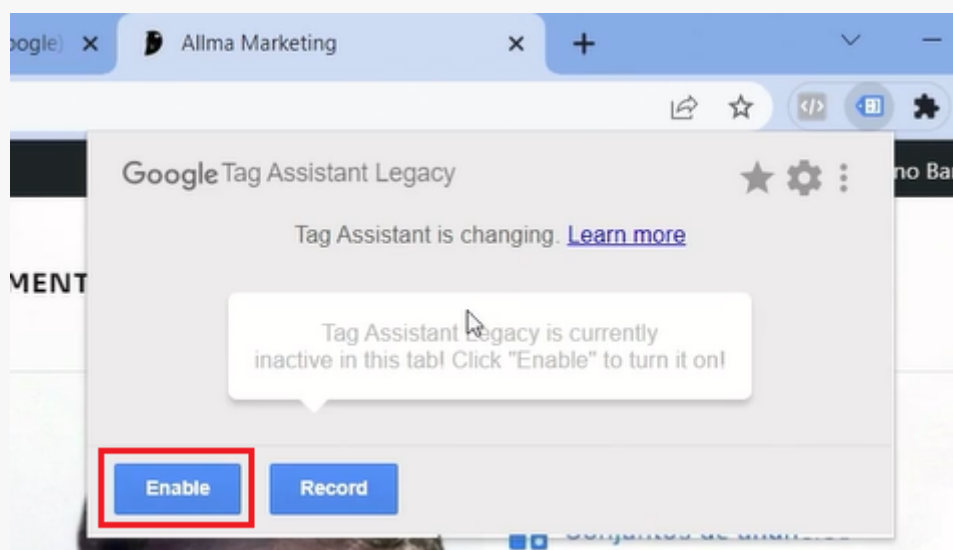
oogle) ×
Allma Marketing ×
+

MENT
no Ba

Google Tag Assistant Legacy

Tag Assistant is changing. Learn more

Tag Assistant Legacy is currently inactive in this tab! Click "Enable" to turn it on!

Enable
Record

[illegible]